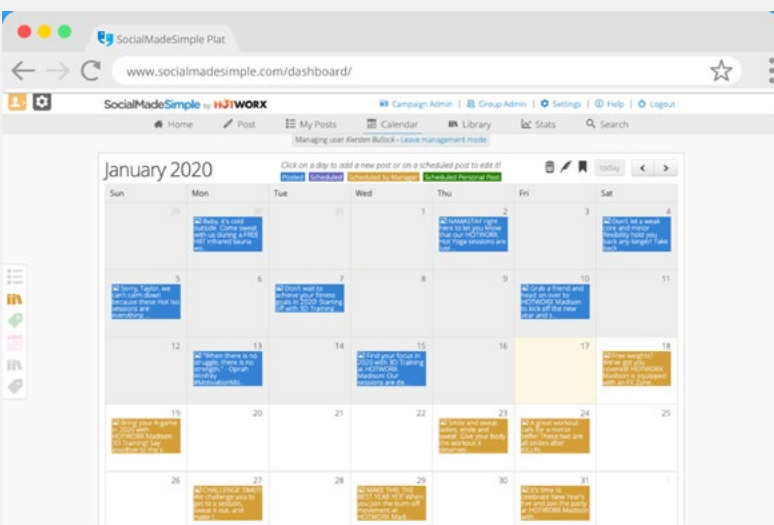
SocialMadeSimple Plat

www.socialmadesimple.com/dashboard/

SocialMadeSimple by HOTWORX

Campaign Admin | Group Admin | Settings | Help | Logout

Home | Post | My Posts | Calendar | Library | Stats | Search

Managing user Kiersten Bullock - Leave management mode

January 2020

Click on a day to add a new post or on a scheduled post to edit it!

Posted | Scheduled | Scheduled by Manager | Scheduled Personal Post

today

| Sun | Mon | Tue | Wed | Thu | Fri | Sat |
|---|---|---|---|---|---|---|
| 29 | 30 Baby, it's cold outside. Come sweat with us during a FREE HIIT infrared sauna wo... | 31 | 1 | 2 NAMASTAY right here to let you know that our HOTWORX Hot Yoga sessions are just... | 3 | 4 Don't let a weak core and minor flexibility hold you back any longer! Take back |
| 5 Sorry, Taylor, we can't calm down because these Hot Iso sessions are everything... | 6 | 7 Don't wait to achieve your fitness goals in 2020! Starting off with 3D Training... | 8 | 9 | 10 Grab a friend and head on over to HOTWORX Madison to kick off the new year and s... | 11 |
| 12 | 13 "When there is no struggle, there is no strength." - Oprah Winfrey #MotivationMo... | 14 | 15 Find your focus in 2020 with 3D Training at HOTWORX Madison! Our sessions are de... | 16 | 17 | 18 Free weights? We've got you covered! HOTWORX Madison is equipped with an FX Zone... |
| 19 Bring your A-game in 2020 with HOTWORX Madison 3D Training! Say goodbye to the s... | 20 | 21 | 22 | 23 Smile and sweat, smile and sweat. Give your body the workout it deserves... | 24 A great workout calls for a mirror selfie! These two are all smiles after 15 Ult... | 25 |
| 26 | 27 CHALLENGE TIME! We challenge you to get to a session, sweat it out, and make t... | 28 | 29 MAKE THIS THE BEST YEAR YET! When you join the burn-off movement at HOTWORX Madi... | 30 | 31 It's time to celebrate New Year's Eve and join the party at HOTWORX Madison wi... | 1 |